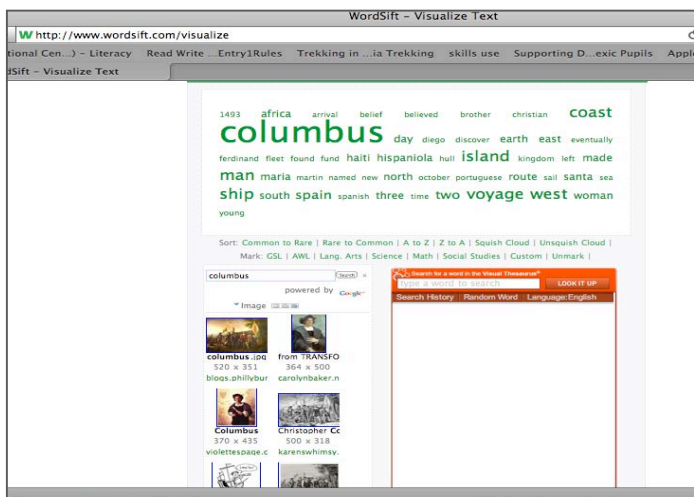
WordSift - Visualize Text

W http://www.wordsift.com/visualize

tional Cen...) – Literacy Read Write ...Entry1Rules Trekking in ...ia Trekking skills use Supporting D...exic Pupils Appl

dSift – Visualize Text

1493 africa arrival belief believed brother christian coast columbus day diego discover earth east eventually ferdinand fleet found fund haiti hispaniola hull island kingdom left made man maria martin named new north october portuguese route sail santa sea ship south spain spanish three time two voyage west woman young

Sort: Common to Rare | Rare to Common | A to Z | Z to A | Squish Cloud | Unsquish Cloud |
Mark: GSL | AWL | Lang. Arts | Science | Math | Social Studies | Custom | Unmark |

columbus Search ×

powered by Google

Image

columbus.jpg 520 × 351 blogs.phillybur

from TRANSFO 364 × 500 carolynbaker.n

Columbus 370 × 435 violettespage.c

Christopher Co 500 × 318 karenswhimsy.

Search for a word in the Visual Thesaurus

type a word to search LOOK IT UP

Search History Random Word Language:English